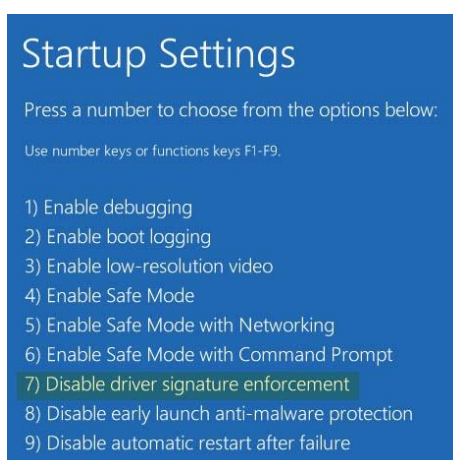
Startup Settings

Press a number to choose from the options below:

Use number keys or functions keys F1-F9.

1) Enable debugging
2) Enable boot logging
3) Enable low-resolution video
4) Enable Safe Mode
5) Enable Safe Mode with Networking
6) Enable Safe Mode with Command Prompt
7) Disable driver signature enforcement
8) Disable early launch anti-malware protection
9) Disable automatic restart after failure